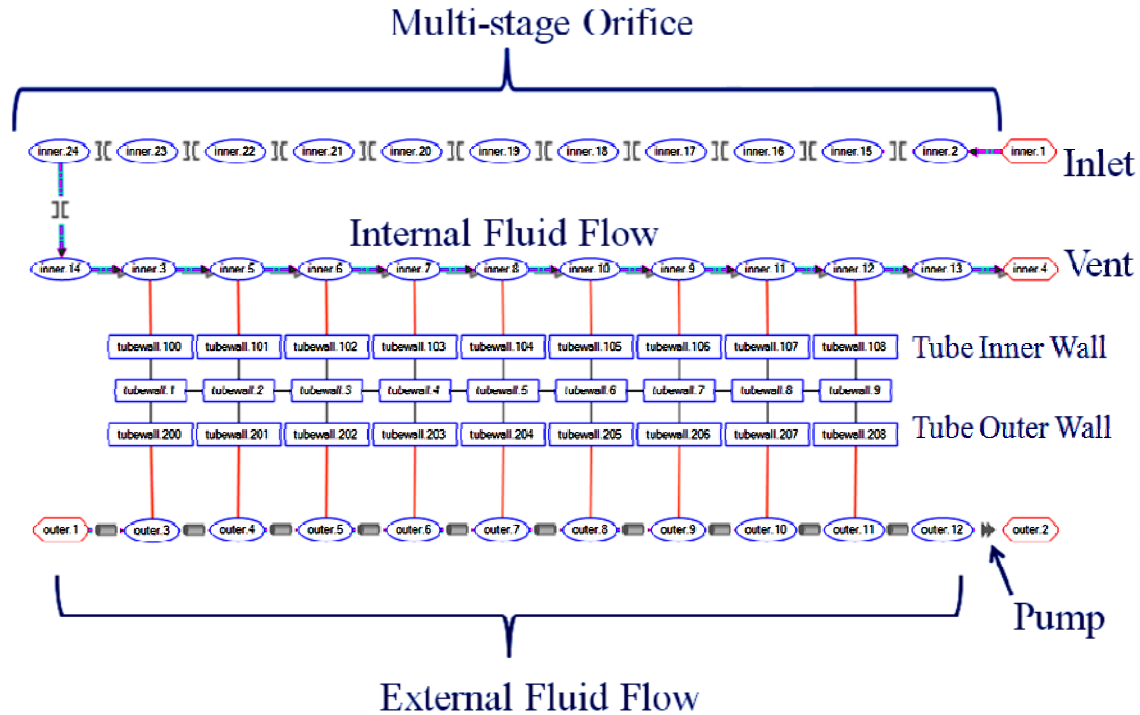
Multi-stage Orifice

inner.24 inner.23 inner.22 inner.21 inner.20 inner.19 inner.18 inner.17 inner.16 inner.15 inner.2 inner.1 Inlet

Internal Fluid Flow

inner.14 inner.3 inner.5 inner.6 inner.7 inner.8 inner.10 inner.9 inner.11 inner.12 inner.13 inner.4 Vent

tubewall.100 tubewall.101 tubewall.102 tubewall.103 tubewall.104 tubewall.105 tubewall.106 tubewall.107 tubewall.108 Tube Inner Wall

tubewall.1 tubewall.2 tubewall.3 tubewall.4 tubewall.5 tubewall.6 tubewall.7 tubewall.8 tubewall.9

tubewall.200 tubewall.201 tubewall.202 tubewall.203 tubewall.204 tubewall.205 tubewall.206 tubewall.207 tubewall.208 Tube Outer Wall

outer.1 outer.3 outer.4 outer.5 outer.6 outer.7 outer.8 outer.9 outer.10 outer.11 outer.12 outer.2

Pump

External Fluid Flow